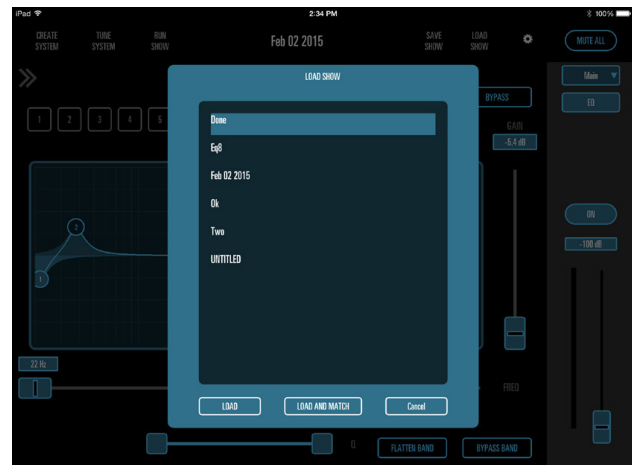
iPad
2:34 PM
100%

CREATE SYSTEM
TUNE SYSTEM
RUN SHOW
Feb 02 2015
SAVE SHOW
LOAD SHOW
MUTE ALL

Main
EQ

1
2
3
4
5

BYPASS
GAIN
-5.4 dB

ON
-100 dB

LOAD SHOW

Done
Eq8
Feb 02 2015
Ok
Two
UNTITLED

LOAD
LOAD AND MATCH
Cancel

22 Hz
FREQ
Q
FLATTEN BAND
BYPASS BAND